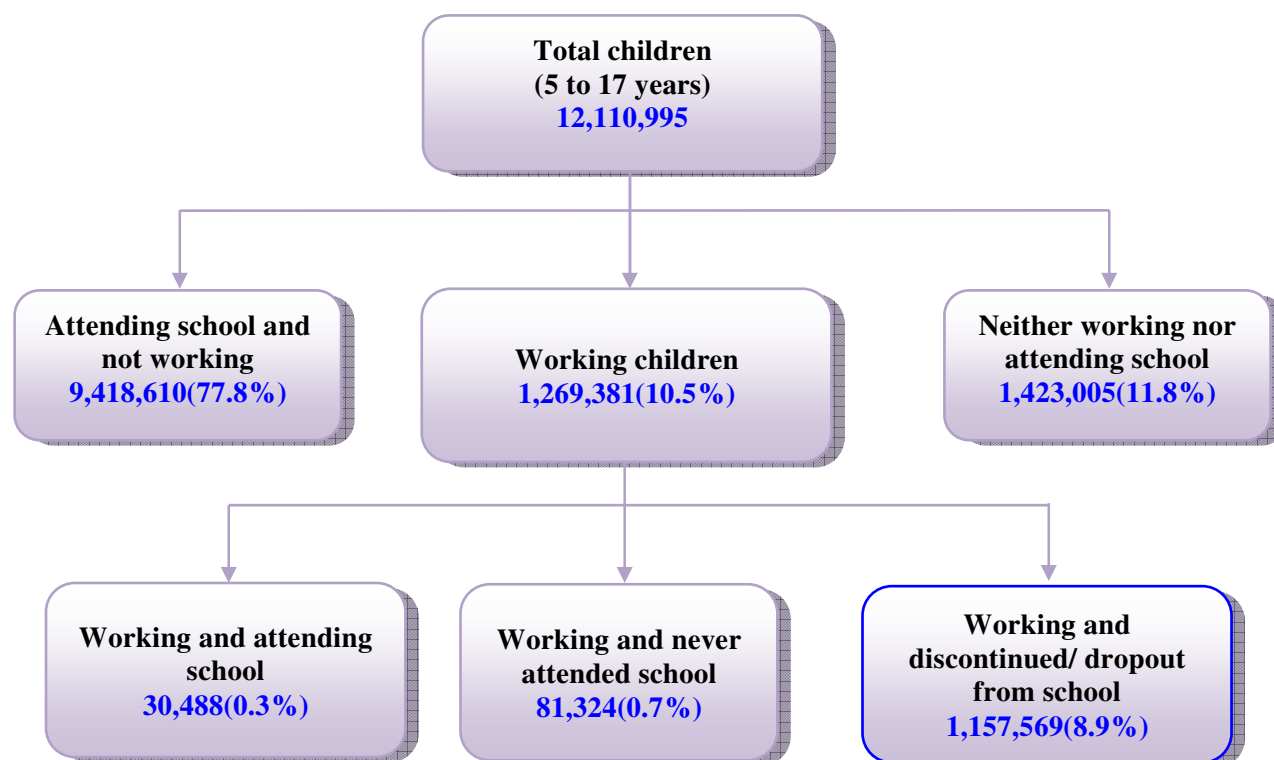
Total children
(5 to 17 years)
12,110,995

Attending school and not working
9,418,610(77.8%)

Working children
1,269,381(10.5%)

Neither working nor attending school
1,423,005(11.8%)

Working and attending school
30,488(0.3%)

Working and never attended school
81,324(0.7%)

Working and discontinued/ dropout from school
1,157,569(8.9%)